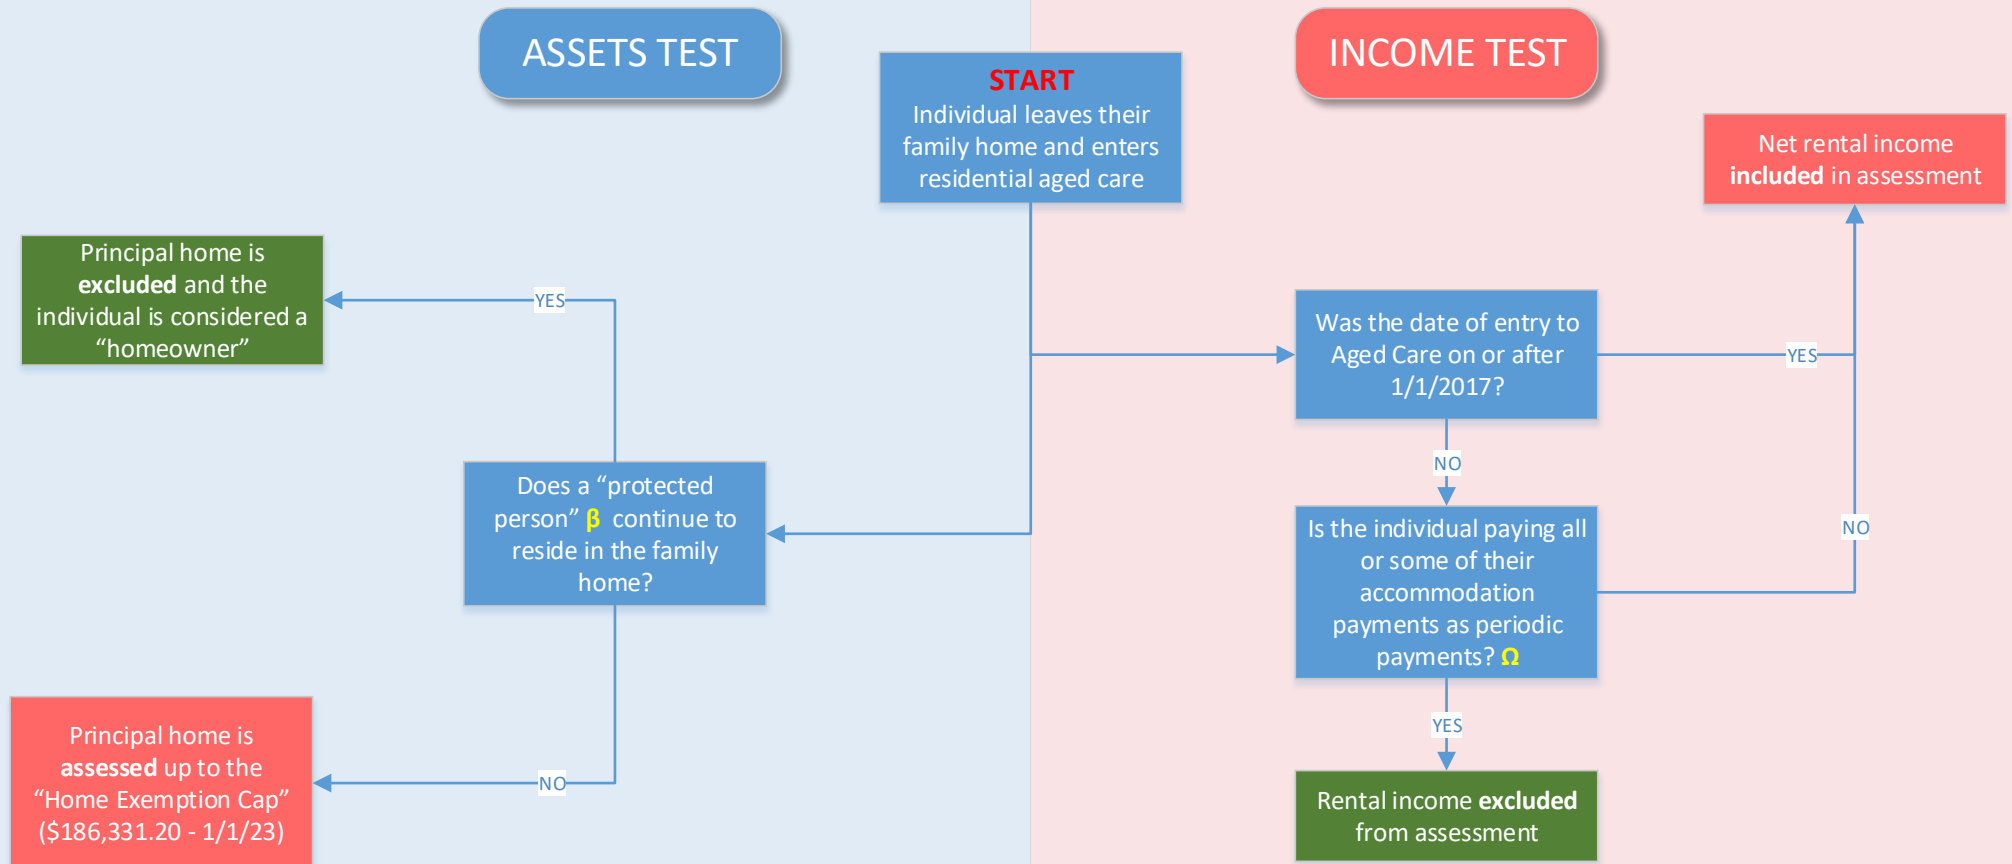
ASSETS TEST

START
Individual leaves their family home and enters residential aged care

INCOME TEST

Net rental income **included** in assessment

Principal home is **excluded** and the individual is considered a “homeowner”

YES

Was the date of entry to Aged Care on or after 1/1/2017?

YES

NO

Does a “protected person” β continue to reside in the family home?

Is the individual paying all or some of their accommodation payments as periodic payments? Ω

NO

YES

Principal home is **assessed** up to the “Home Exemption Cap” ($186,331.20 - 1/1/23)

NO

Rental income **excluded** from assessment